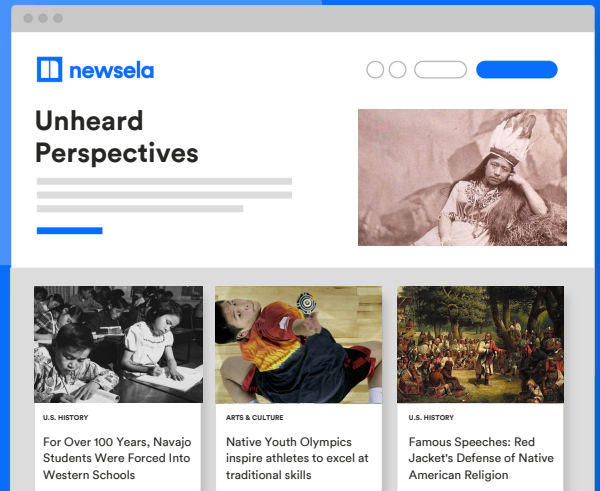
newsela

Unheard Perspectives

U.S. HISTORY

For Over 100 Years, Navajo Students Were Forced Into Western Schools

ARTS & CULTURE

Native Youth Olympics inspire athletes to excel at traditional skills

U.S. HISTORY

Famous Speeches: Red Jacket's Defense of Native American Religion